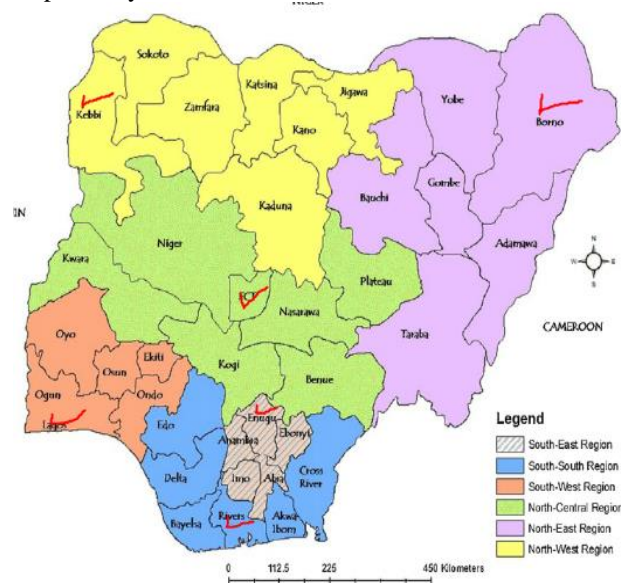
NIGER

Sokoto
Kebbi
Zamfara
Katsina
Jigawa
Kano
Yobe
Borno
Bauchi
Gombe
Kaduna
IN
Niger
Kwara
Adamawa
FCT
Nasarawa
Plateau
Oyo
Ekiti
Osun
Ondo
Ogun
Lagos
Kogi
Benue
Taraba
CAMEROON
Edo
Enugu
Anambra
Ebonyi
Delta
Imo
Abia
Cross River
Bayelsa
Rivers
Akwa Ibom

Legend
South-East Region
South-South Region
South-West Region
North-Central Region
North-East Region
North-West Region

0 112.5 225 450 Kilometers

N
S
E
W